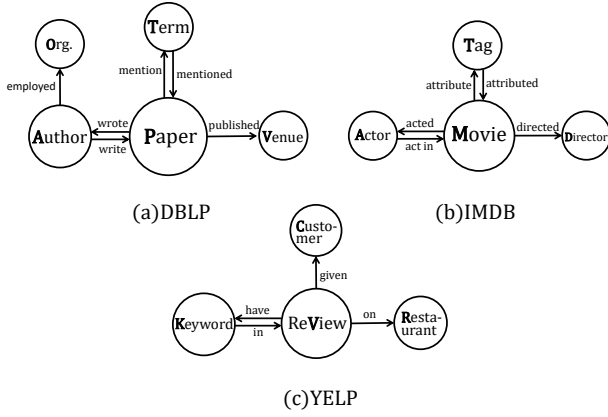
Org.

employed

Term

mention

mentioned

Author

wrote

write

Paper

published

Venue

(a)DBLP

Tag

attribute

attributed

Actor

acted

act in

Movie

directed

Director

(b)IMDB

Customer

given

Keyword

have

in

ReView

on

Restaurant

(c)YELP